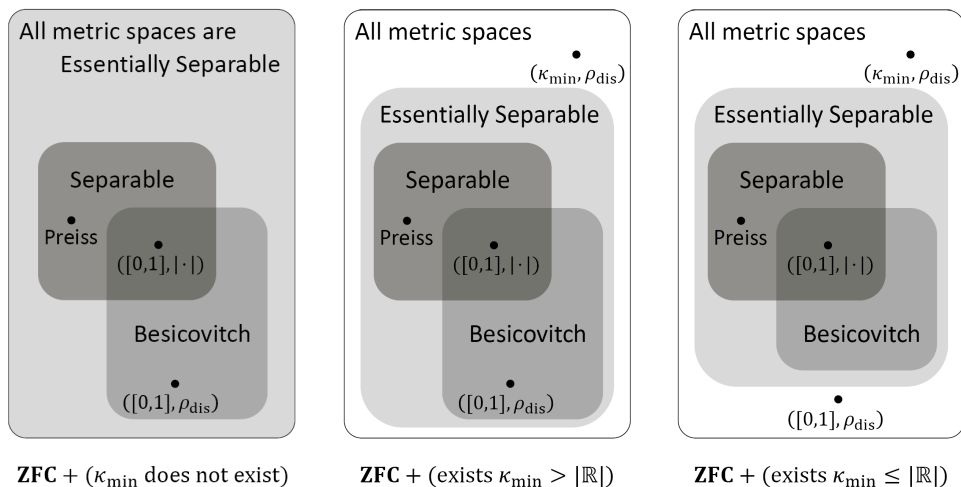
All metric spaces are Essentially Separable

Separable

Preiss

$([0,1], |\cdot|)$

Besicovitch

$([0,1], \rho_{\text{dis}})$

$\mathbf{ZFC}$ + ($\kappa_{\min}$ does not exist)

All metric spaces

$(\kappa_{\min}, \rho_{\text{dis}})$

Essentially Separable

Separable

Preiss

$([0,1], |\cdot|)$

Besicovitch

$([0,1], \rho_{\text{dis}})$

$\mathbf{ZFC}$ + (exists $\kappa_{\min} > |\mathbb{R}|$)

All metric spaces

$(\kappa_{\min}, \rho_{\text{dis}})$

Essentially Separable

Separable

Preiss

$([0,1], |\cdot|)$

Besicovitch

$([0,1], \rho_{\text{dis}})$

$\mathbf{ZFC}$ + (exists $\kappa_{\min} \leq |\mathbb{R}|$)